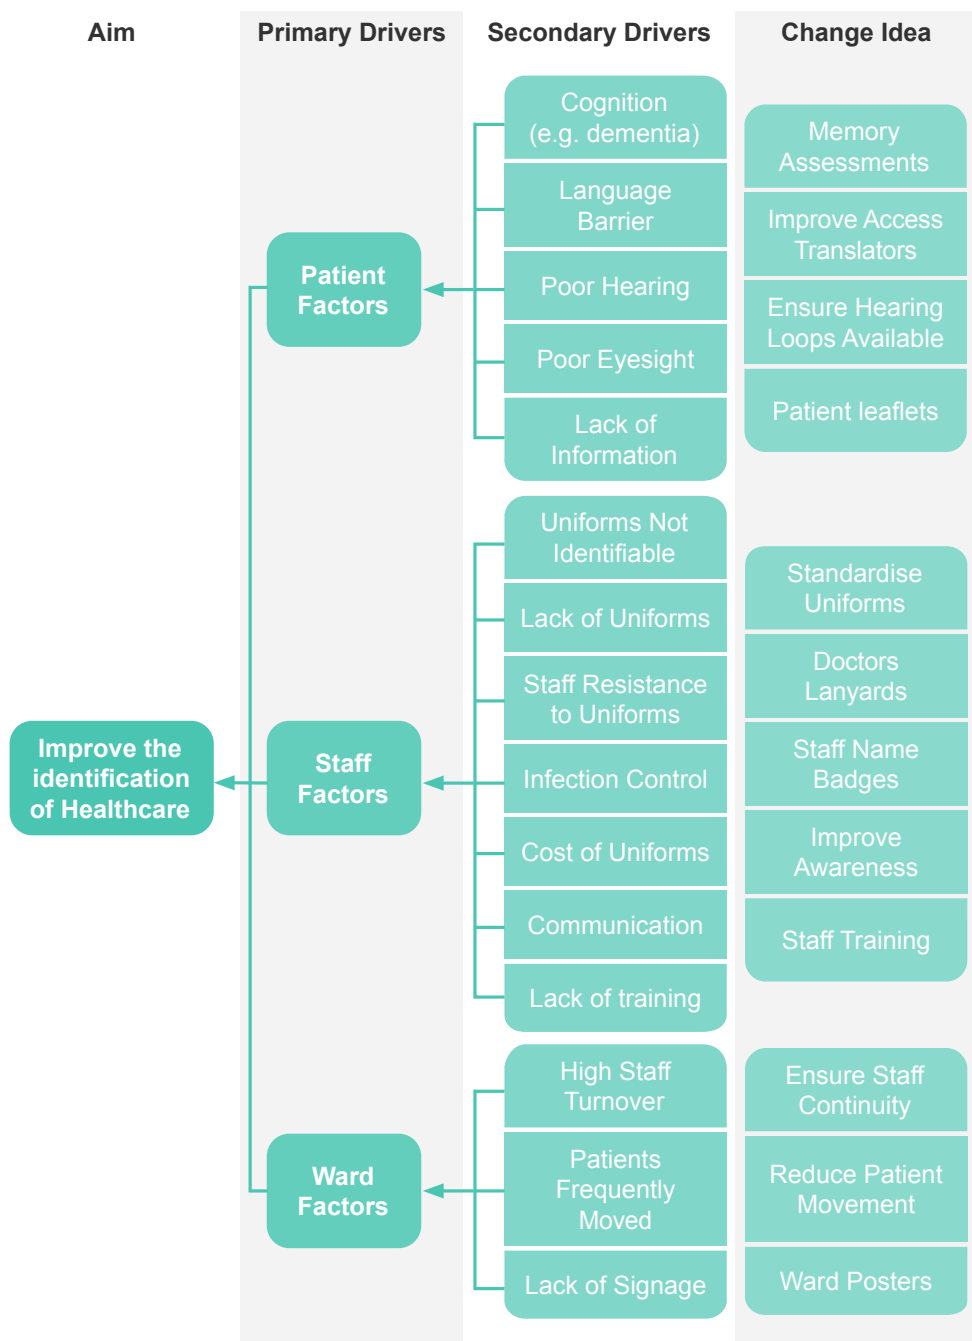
Aim

Primary Drivers

Secondary Drivers

Change Idea

Cognition (e.g. dementia)

Language Barrier

Poor Hearing

Poor Eyesight

Lack of Information

Memory Assessments

Improve Access Translators

Ensure Hearing Loops Available

Patient leaflets

Patient Factors

Uniforms Not Identifiable

Lack of Uniforms

Staff Resistance to Uniforms

Infection Control

Cost of Uniforms

Communication

Lack of training

Standardise Uniforms

Doctors Lanyards

Staff Name Badges

Improve Awareness

Staff Training

Improve the identification of Healthcare

Staff Factors

High Staff Turnover

Patients Frequently Moved

Lack of Signage

Ensure Staff Continuity

Reduce Patient Movement

Ward Posters

Ward Factors